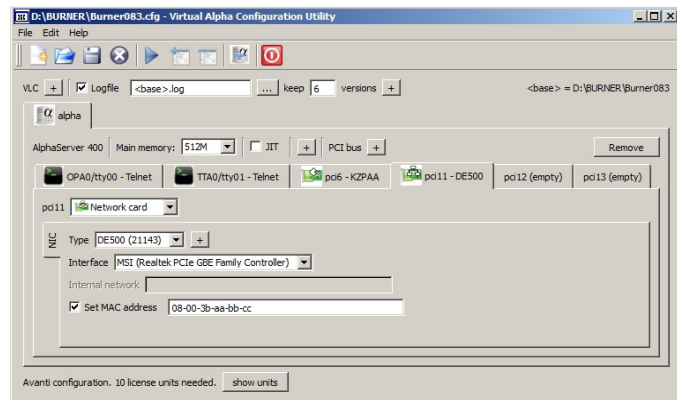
D:\BURNER\Burner083.cfg - Virtual Alpha Configuration Utility

File Edit Help

VLC + Logfile <base>.log ... keep 6 versions + <base> = D:\BURNER\Burner083

alpha

AlphaServer 400 Main memory: 512M JIT + PCI bus + Remove

OPA0/tty00 - Telnet TTA0/tty01 - Telnet pci6 - KZPAA pci11 - DE500 pci12 (empty) pci13 (empty)

pci11 Network card

NIC

Type DE500 (21143) +

Interface MSI (Realtek PCIe GBE Family Controller)

Internal network

Set MAC address 08-00-3b-aa-bb-cc

Avanti configuration. 10 license units needed. show units